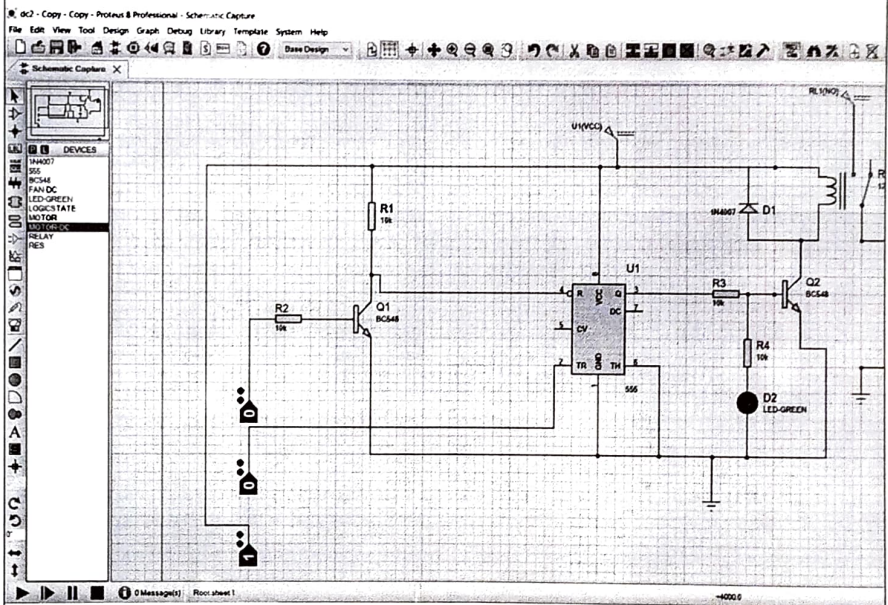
dc2 - Copy - Copy - Proteus 8 Professional - Schematic Capture

File Edit View Tool Design Graph Debug Library Template System Help

Base Design

Schematic Capture

DEVICES
1N4007
555
BC548
FAN DC
LED-GREEN
LOGICSTATE
MOTOR
MOTOR-DC
RELAY
RES

U1(VCC)

RL1(NO)

R1
10k

1N4007 D1

U1

R3
10k

Q2
BC548

R2
10k

Q1
BC548

R
VCC
Q
DC
CV
TR
GND
TH
4
8
3
7
5
2
1
6
555

R4
10k

D2
LED-GREEN

0

0

1

0 Message(s) Root sheet 1

+4000.0